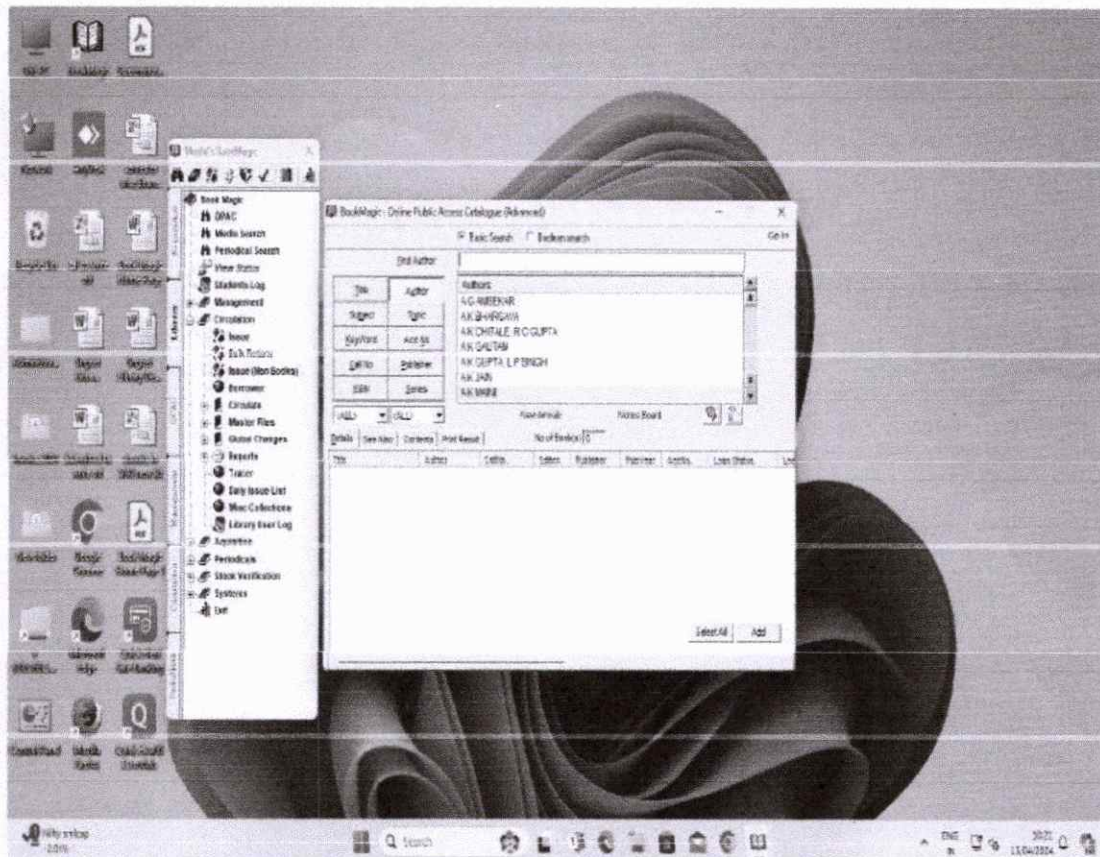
BookMagic - Online Public Access Catalogue (Advanced)

Basic Search
Boolean search

Go to

Find Author

Title
Author
Subject
Topic
KeyWord
Acc No
Call No
Publisher
ISBN
Series

Authors
A G AMBEKAR
A K BHARGAVA
A K CHITALE, R C GUPTA
A K GAUTAM
A K GUPTA, L P SINGH
A K JAIN
A K MAINI

(ALL)
(ALL)

Notice Board

No of Books: 0

Details
See Also
Contents
Print Result

Title
Author
Edition
Subject
Publisher
Pub Year
Acc No
Loan Status

Select All
Add

Book Magic
OPAC
Media Search
Periodical Search
View Status
Students Log
Management
Circulation
Issue
Bulk Return
Issue (Non Books)
Borrower
Circulate
Master Files
Global Changes
Reports
Tracer
Daily Issue List
Misc Collections
Library User Log
Acquisition
Periodicals
Stock Verification
Systems
Exit

Q Search

ENG
IN
13/04/2024